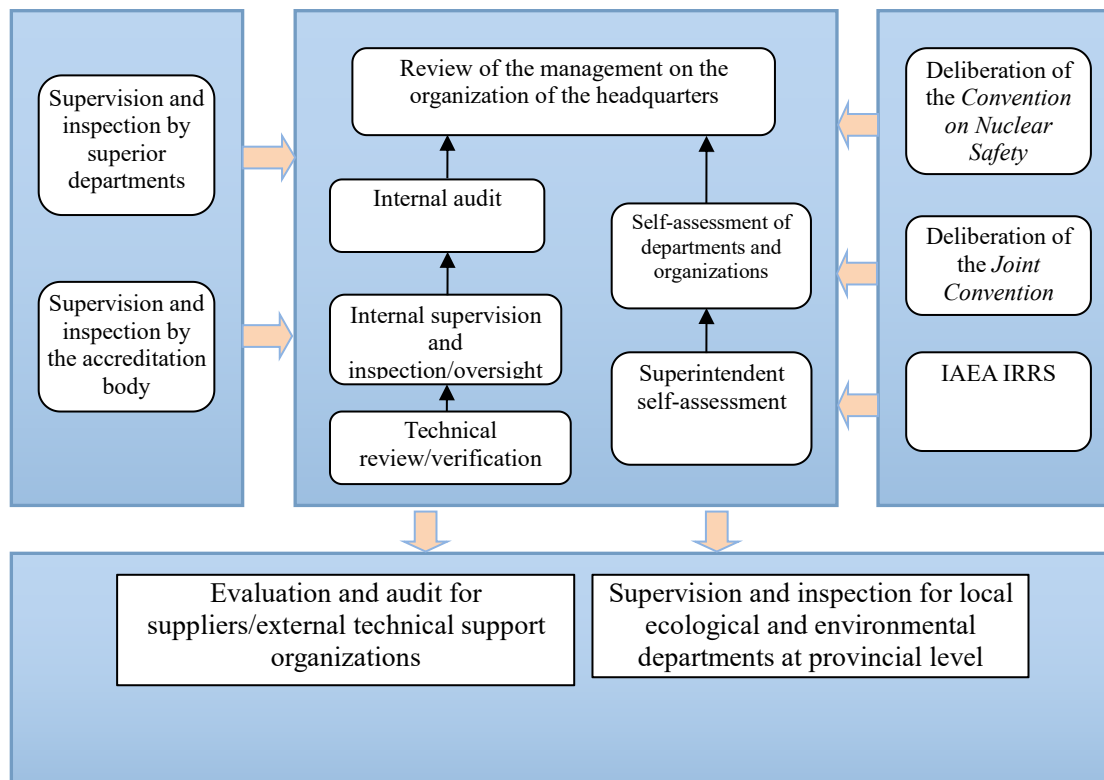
Supervision and inspection by superior departments

Supervision and inspection by the accreditation body

Review of the management on the organization of the headquarters

Internal audit

Internal supervision and inspection/oversight

Technical review/verification

Self-assessment of departments and organizations

Superintendent self-assessment

Deliberation of the *Convention on Nuclear Safety*

Deliberation of the *Joint Convention*

IAEA IRRS

Evaluation and audit for suppliers/external technical support organizations

Supervision and inspection for local ecological and environmental departments at provincial level